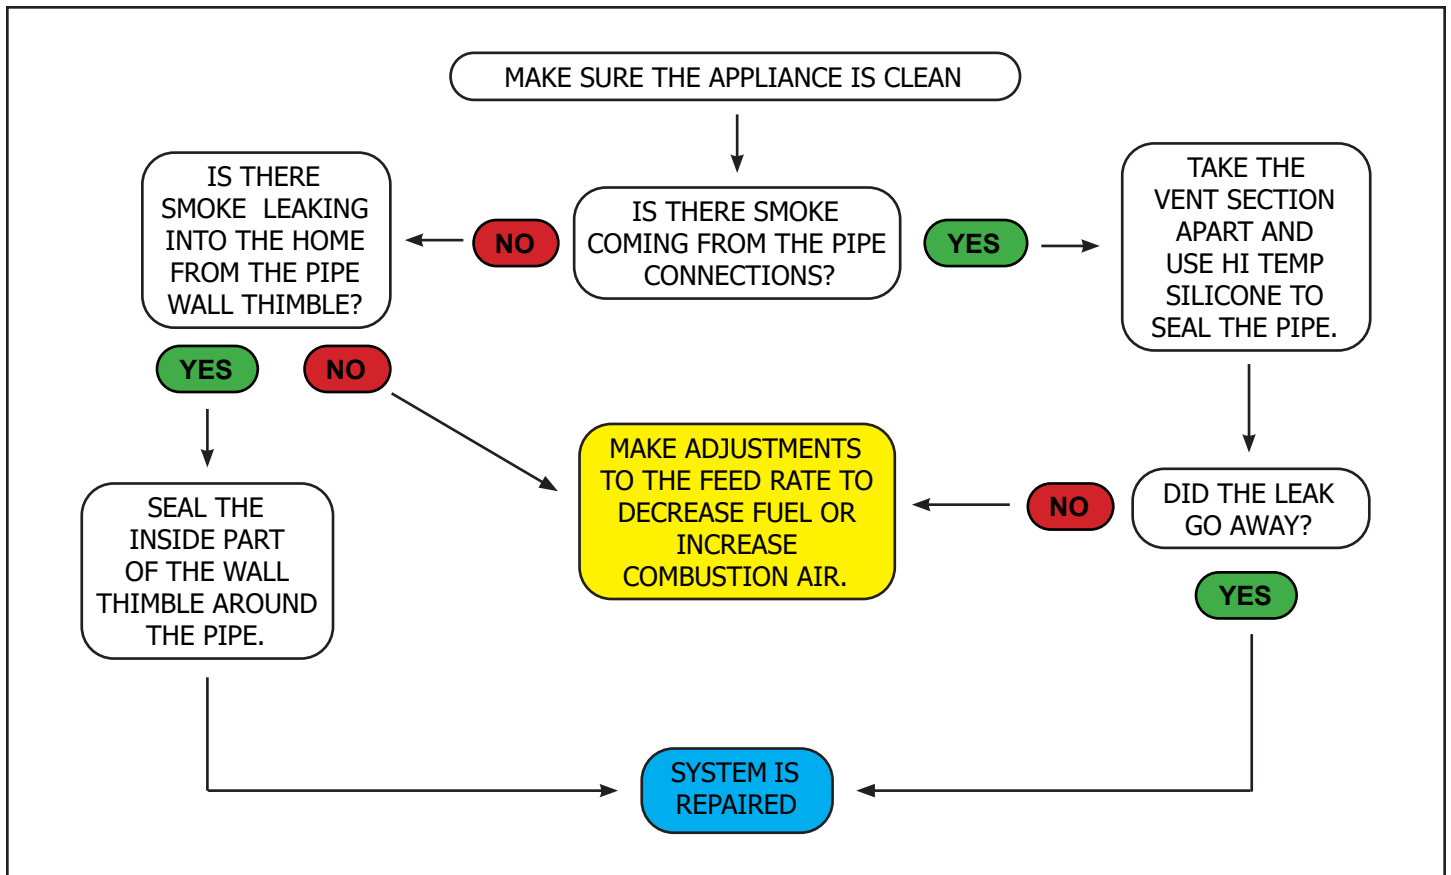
MAKE SURE THE APPLIANCE IS CLEAN

IS THERE SMOKE COMING FROM THE PIPE CONNECTIONS?

NO

IS THERE SMOKE LEAKING INTO THE HOME FROM THE PIPE WALL THIMBLE?

YES

TAKE THE VENT SECTION APART AND USE HI TEMP SILICONE TO SEAL THE PIPE.

YES

NO

SEAL THE INSIDE PART OF THE WALL THIMBLE AROUND THE PIPE.

MAKE ADJUSTMENTS TO THE FEED RATE TO DECREASE FUEL OR INCREASE COMBUSTION AIR.

NO

DID THE LEAK GO AWAY?

YES

SYSTEM IS REPAIRED